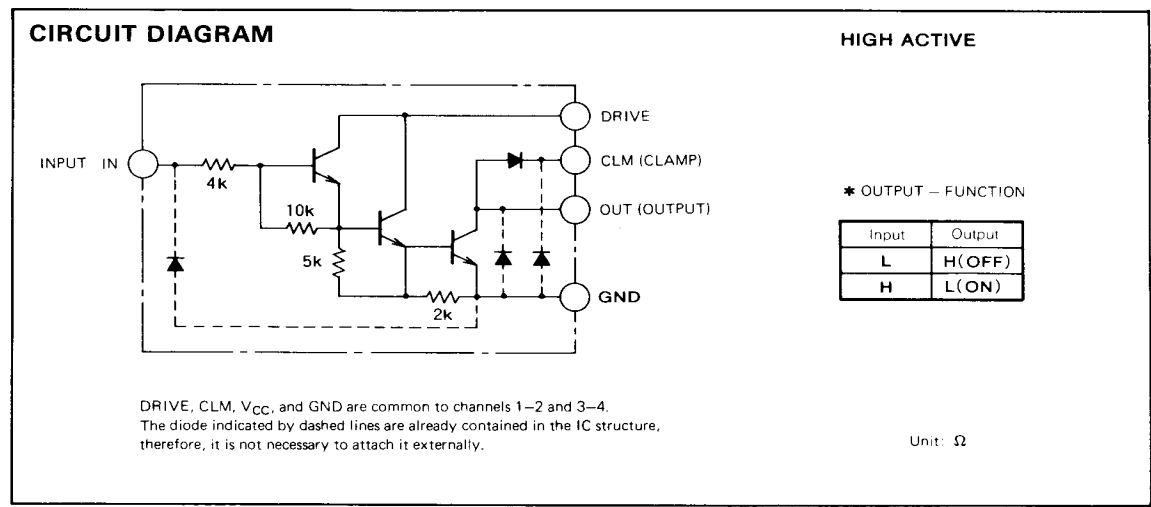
CIRCUIT DIAGRAM

HIGH ACTIVE

DRIVE

INPUT IN

4k

CLM (CLAMP)

10k

OUT (OUTPUT)

5k

GND

2k

✱ OUTPUT – FUNCTION

| Input | Output |
|---|---|
| L | H(OFF) |
| H | L(ON) |

DRIVE, CLM, $V_{CC}$, and GND are common to channels 1–2 and 3–4.
The diode indicated by dashed lines are already contained in the IC structure, therefore, it is not necessary to attach it externally.

Unit: $\Omega$